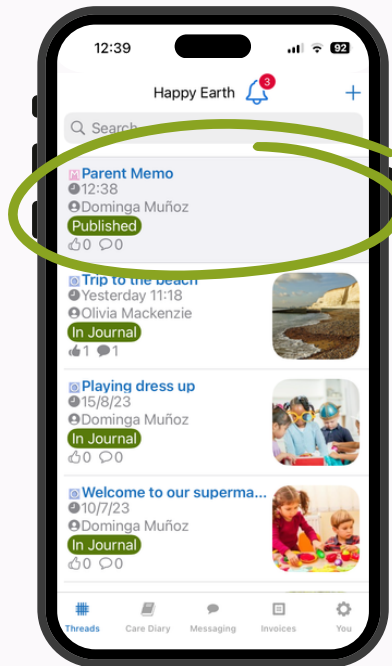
12:39

92

Happy Earth 3 +

Search

Parent Memo
12:38
Dominga Muñoz
Published
0 0

Trip to the beach
Yesterday 11:18
Olivia Mackenzie
In Journal
1 1

Playing dress up
15/8/23
Dominga Muñoz
In Journal
0 0

Welcome to our superma...
10/7/23
Dominga Muñoz
In Journal
0 0

Threads Care Diary Messaging Invoices You